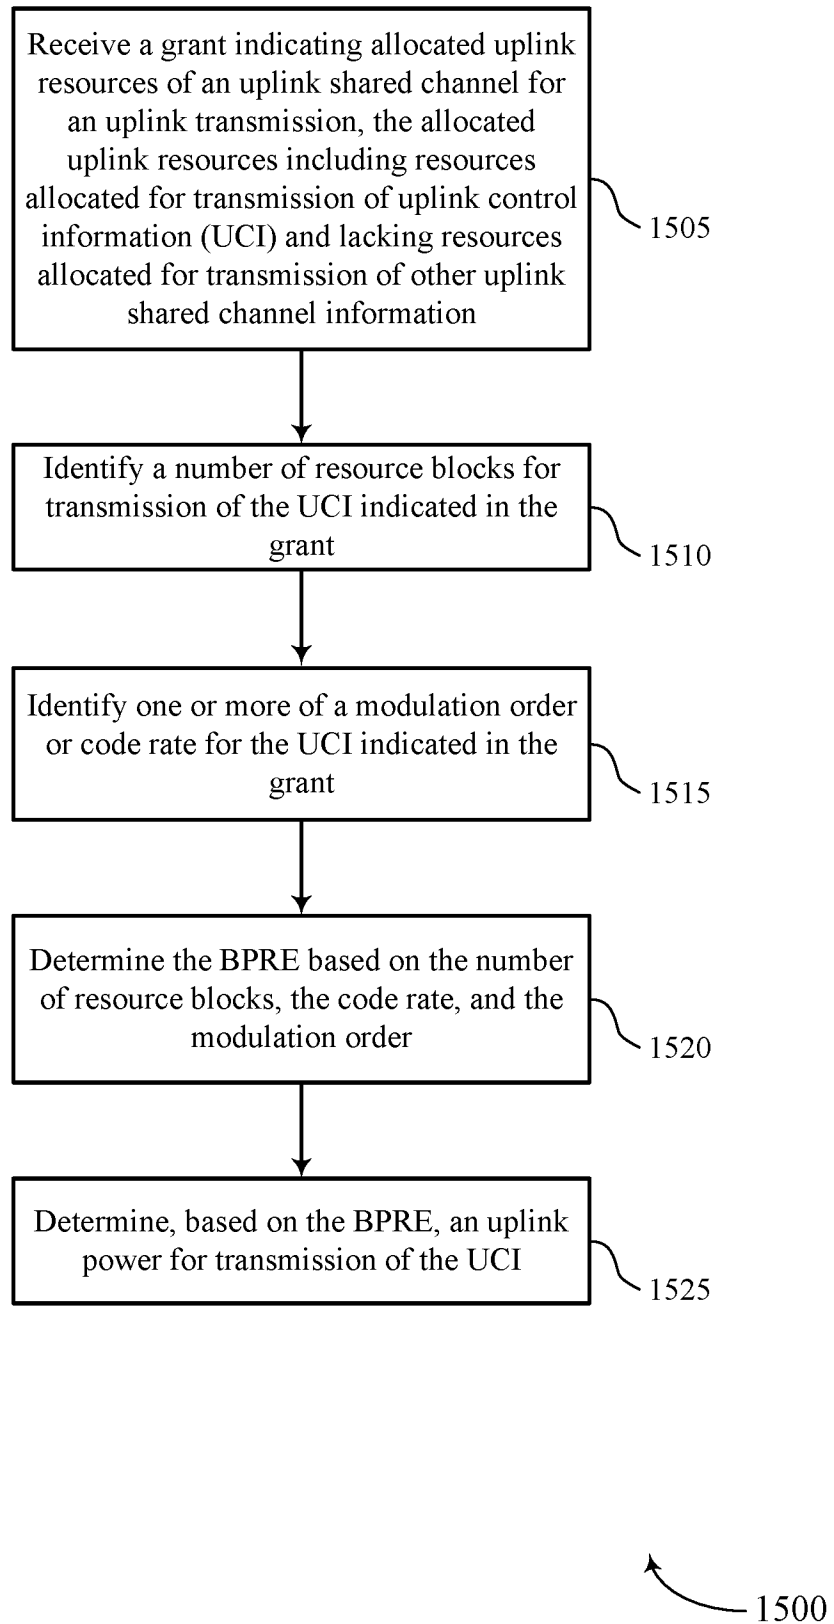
Receive a grant indicating allocated uplink resources of an uplink shared channel for an uplink transmission, the allocated uplink resources including resources allocated for transmission of uplink control information (UCI) and lacking resources allocated for transmission of other uplink shared channel information

1505

Identify a number of resource blocks for transmission of the UCI indicated in the grant

1510

Identify one or more of a modulation order or code rate for the UCI indicated in the grant

1515

Determine the BPRE based on the number of resource blocks, the code rate, and the modulation order

1520

Determine, based on the BPRE, an uplink power for transmission of the UCI

1525

1500